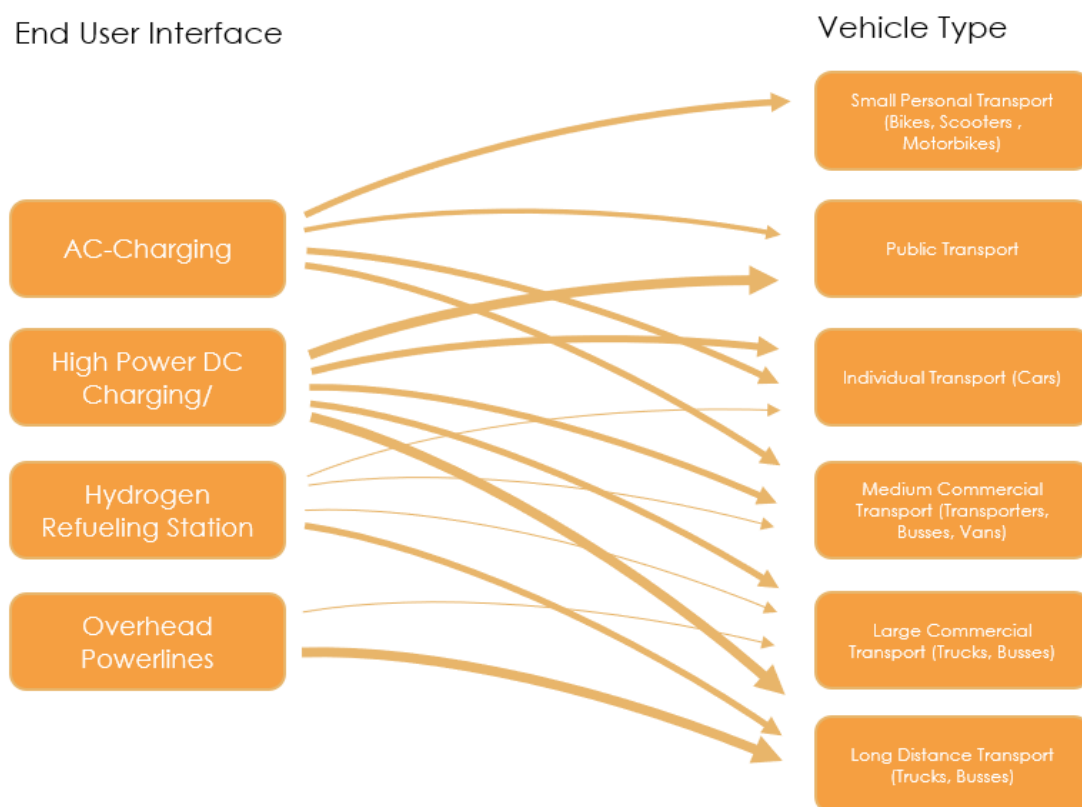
End User Interface

Vehicle Type

Small Personal Transport (Bikes, Scooters , Motorbikes)

AC-Charging

Public Transport

High Power DC Charging/

Individual Transport (Cars)

Hydrogen Refueling Station

Medium Commercial Transport (Transporters, Busses, Vans)

Overhead Powerlines

Large Commercial Transport (Trucks, Busses)

Long Distance Transport (Trucks, Busses)